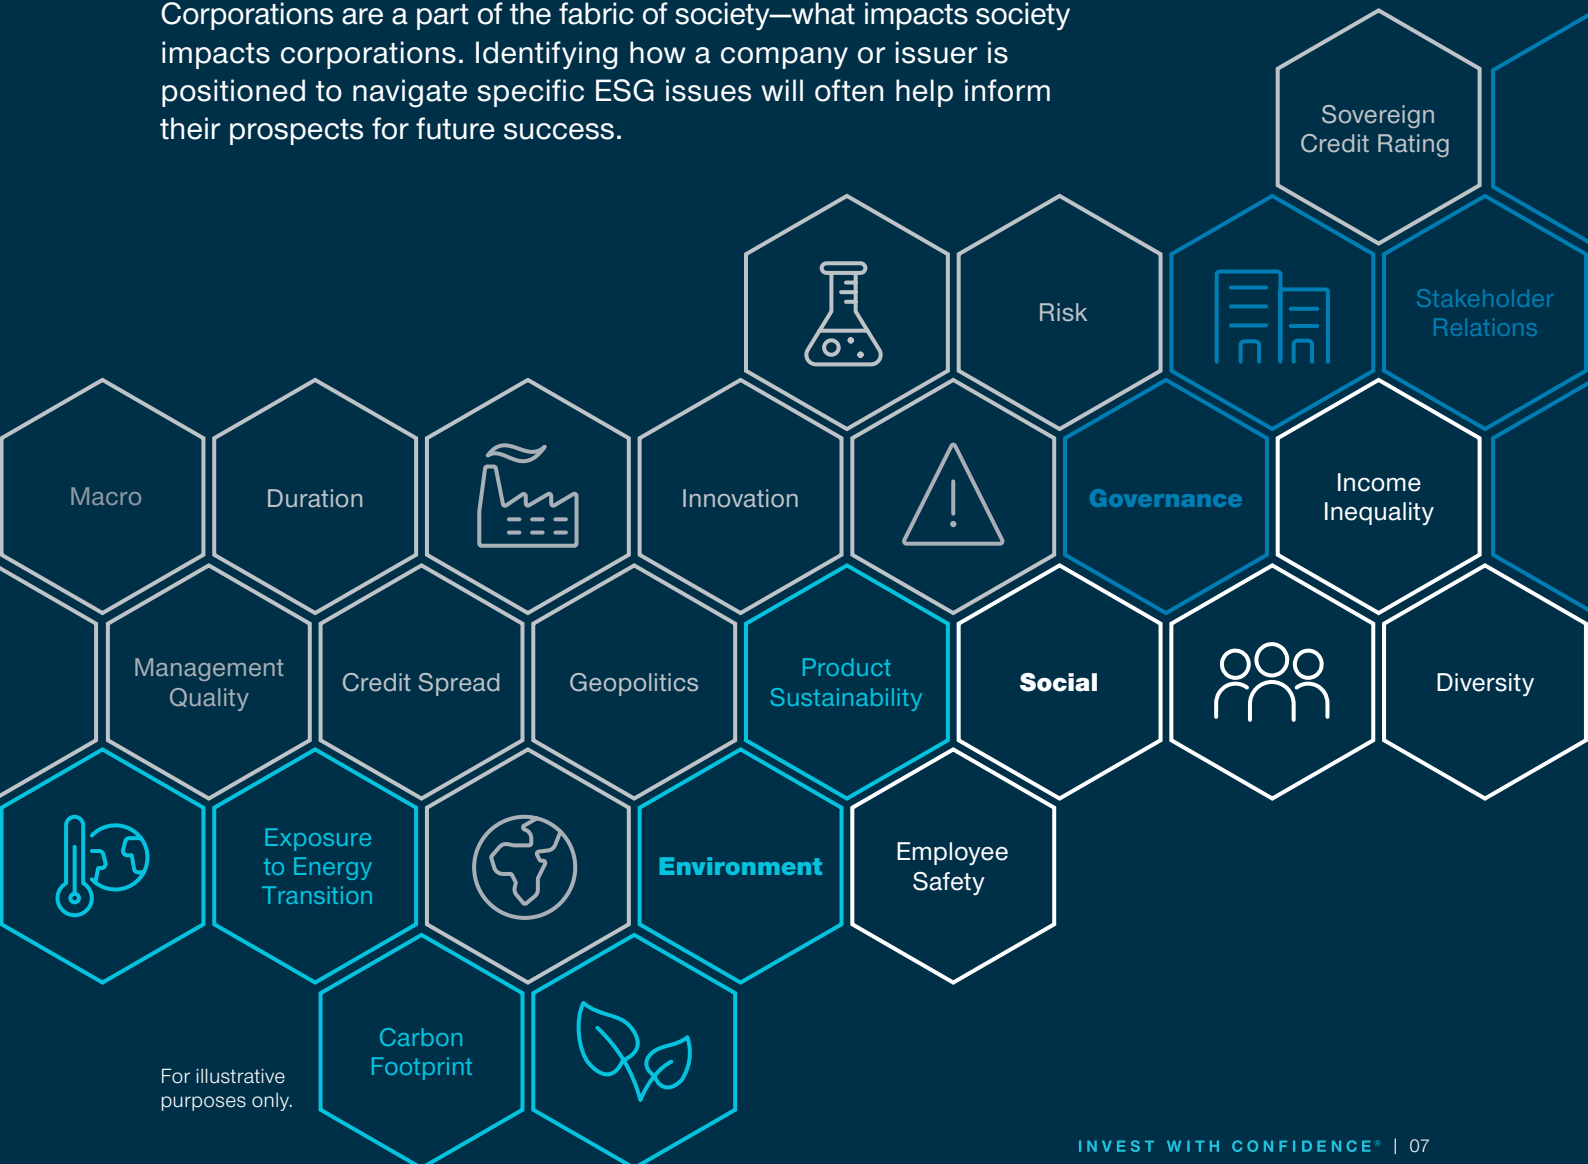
Corporations are a part of the fabric of society—what impacts society impacts corporations. Identifying how a company or issuer is positioned to navigate specific ESG issues will often help inform their prospects for future success.

Sovereign Credit Rating

Risk

Stakeholder Relations

Macro

Duration

Innovation

Governance

Income Inequality

Management Quality

Credit Spread

Geopolitics

Product Sustainability

Social

Diversity

Exposure to Energy Transition

Environment

Employee Safety

Carbon Footprint

For illustrative purposes only.

INVEST WITH CONFIDENCE® | 07